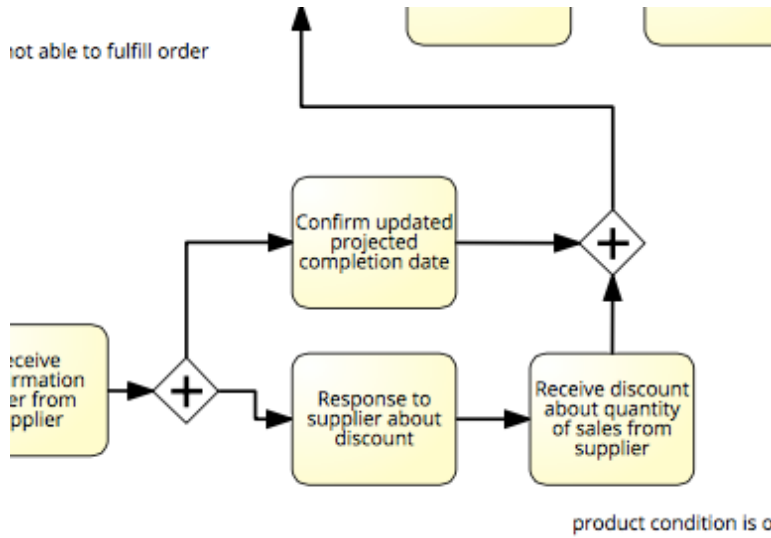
not able to fulfill order

Confirm updated projected completion date

eceive rmation er from pplier

Response to supplier about discount

Receive discount about quantity of sales from supplier

product condition is o